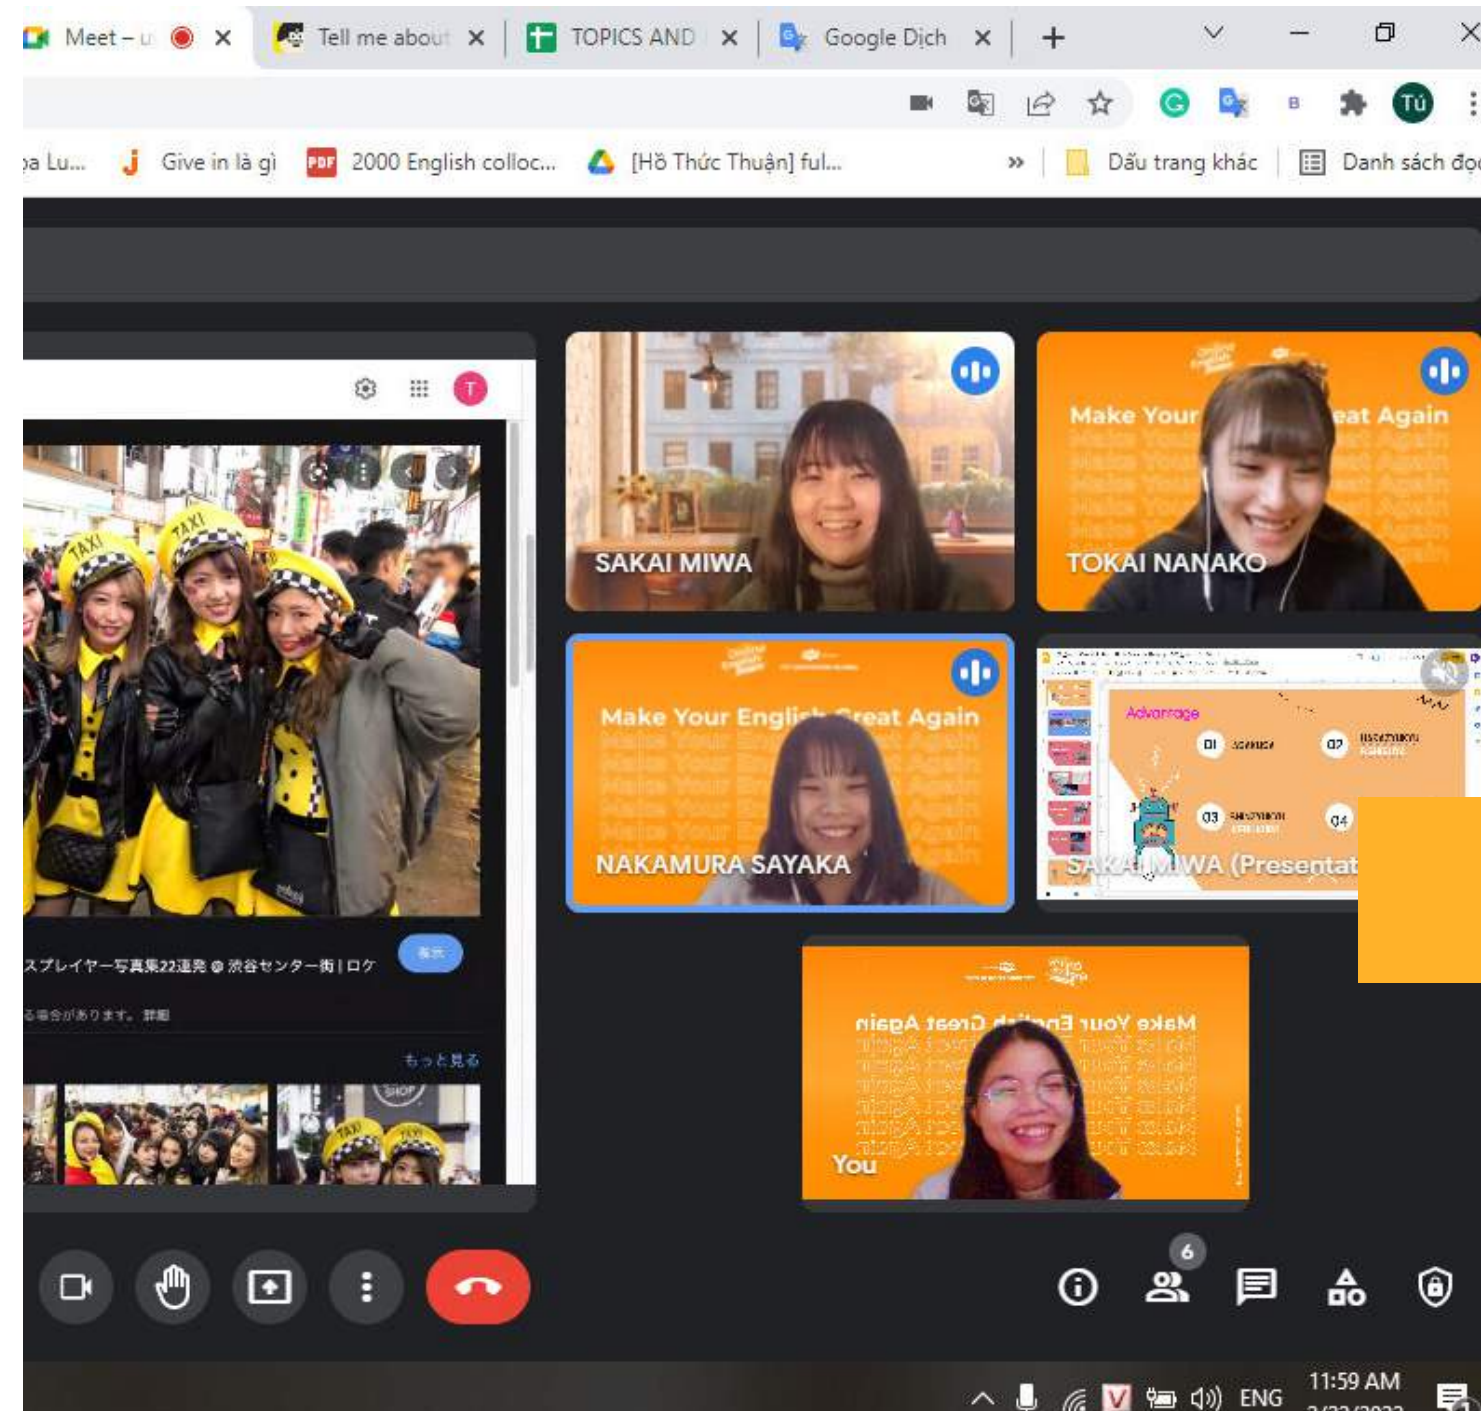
Meet – u
Tell me about
TOPICS AND
Google Dịch
+

Tú

a Lu...
Give in là gì
2000 English colloc...
[Hồ Thức Thuận] ful...
»
Dấu trang khác
Danh sách đọ

T

スプレイヤー写真集22連発 @ 渋谷センター街 | ロケ
る場合があります。詳細
もっと見る

Make Your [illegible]eat Again
SAKAI MIWA
TOKAI NANAKO
Make Your Engli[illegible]reat Again
NAKAMURA SAYAKA
Advantage
01
02
03
04
SAKAI MIWA (Presentat
Make Your English Great Again
You

6

11:59 AM
ENG